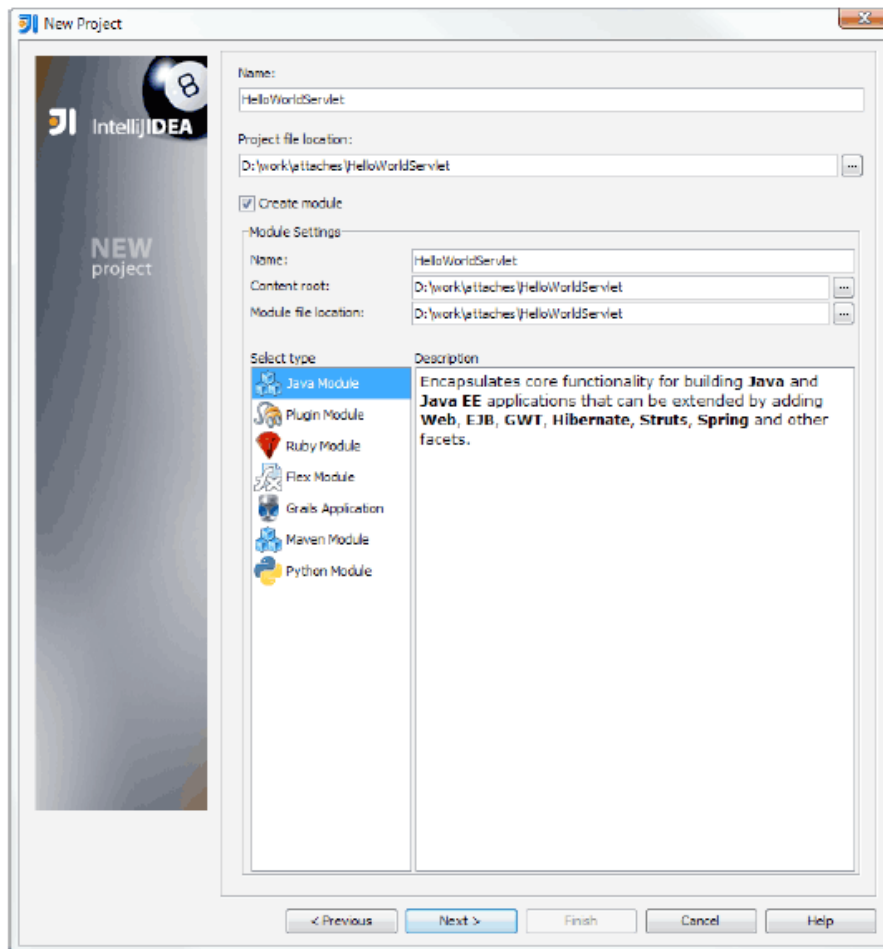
New Project

8

IntelliJIDEA

NEW project

Name:

HelloWorldServlet

Project file location:

D:\work\attaches\HelloWorldServlet

...

Create module

Module Settings

Name: HelloWorldServlet

Content root: D:\work\attaches\HelloWorldServlet ...

Module file location: D:\work\attaches\HelloWorldServlet ...

Select type

Java Module

Plugin Module

Ruby Module

Flex Module

Grails Application

Maven Module

Python Module

Description

Encapsulates core functionality for building **Java** and **Java EE** applications that can be extended by adding **Web**, **EJB**, **GWT**, **Hibernate**, **Struts**, **Spring** and other facets.

< Previous

Next >

Finish

Cancel

Help